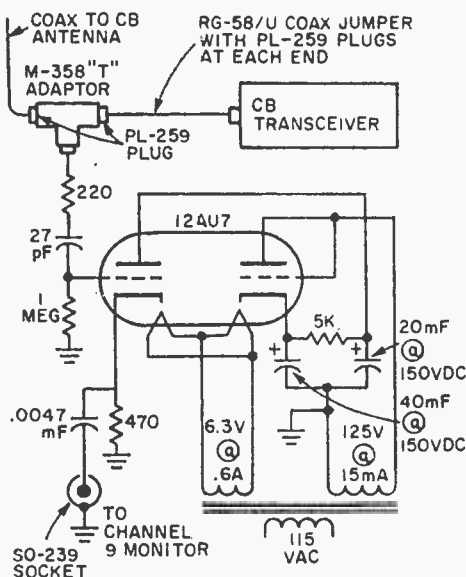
COAX TO CB ANTENNA

RG-58/U COAX JUMPER WITH PL-259 PLUGS AT EACH END

M-358 "T" ADAPTOR

PL-259 PLUG

CB TRANSCEIVER

220

27 pF

12AU7

1 MEG

5K

20mF @ 150VDC

40mF @ 150VDC

.0047 mF

470

6.3V @ .6A

125V @ 15mA

TO CHANNEL 9 MONITOR

SO-239 SOCKET

115 VAC